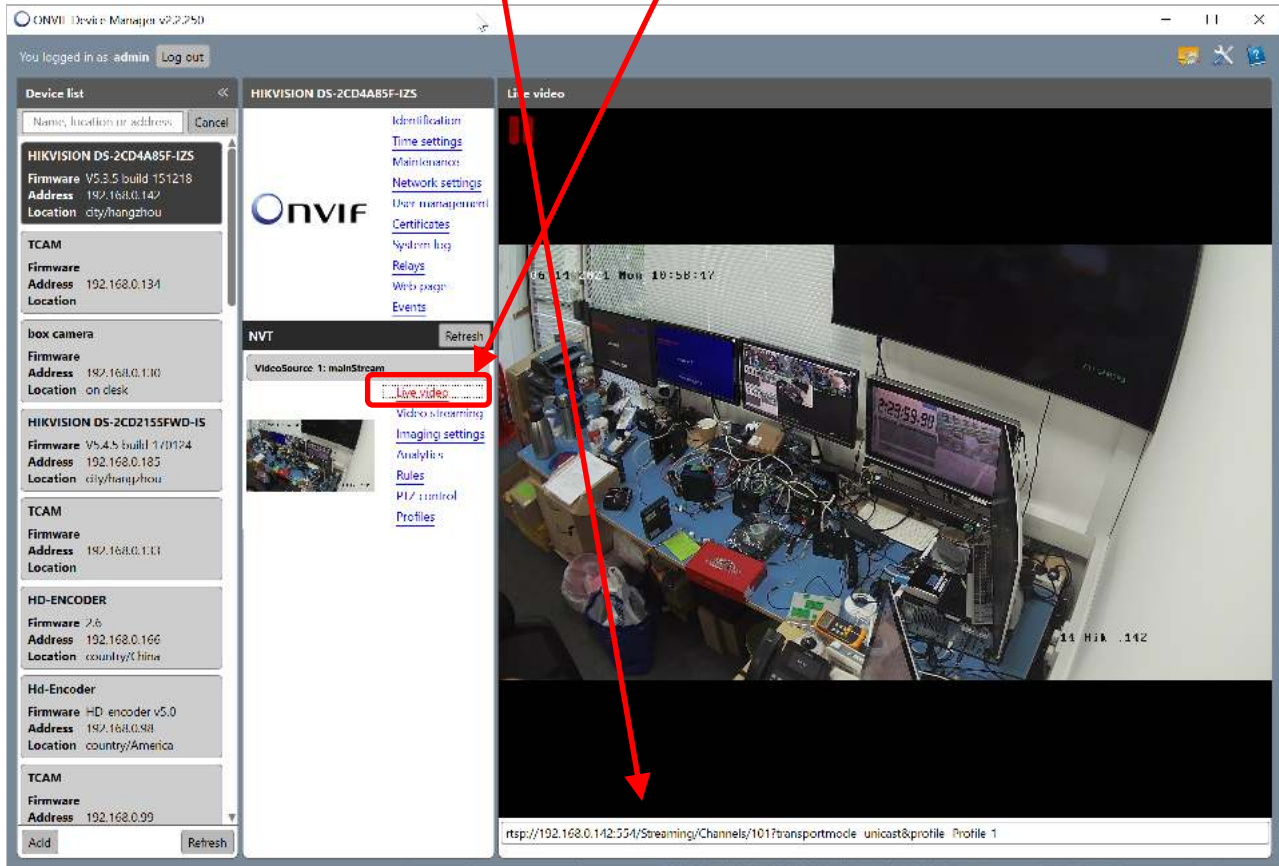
ONVIF Device Manager v2.2.250

You logged in as admin Log out

Device list
Name, location or address Cancel

HIKVISION DS-2CD4A85F-IZS
Firmware V5.3.5 build 151218
Address 192.168.0.142
Location city/hangzhou

TCAM
Firmware
Address 192.168.0.134
Location

box camera
Firmware
Address 192.168.0.130
Location on desk

HIKVISION DS-2CD2155FWD-IS
Firmware V5.4.5 build 170124
Address 192.168.0.185
Location city/hangzhou

TCAM
Firmware
Address 192.168.0.133
Location

HD-ENCODER
Firmware 2.6
Address 192.168.0.166
Location country/China

Hd-Encoder
Firmware HD encoder v5.0
Address 192.168.0.98
Location country/America

TCAM
Firmware
Address 192.168.0.99

Add Refresh

HIKVISION DS-2CD4A85F-IZS
Identification
Time settings
Maintenance
Network settings
User management
Certificates
System log
Relays
Web page
Events

NVT Refresh
VideoSource 1: mainStream
Live video
Video streaming
Imaging settings
Analytics
Rules
PTZ control
Profiles

Live video

06-11-2021 Mon 10:58:17

11 Hik .142

rtsp://192.168.0.142:554/Streaming/Channels/101?transportmode=unicast&profile=Profile_1